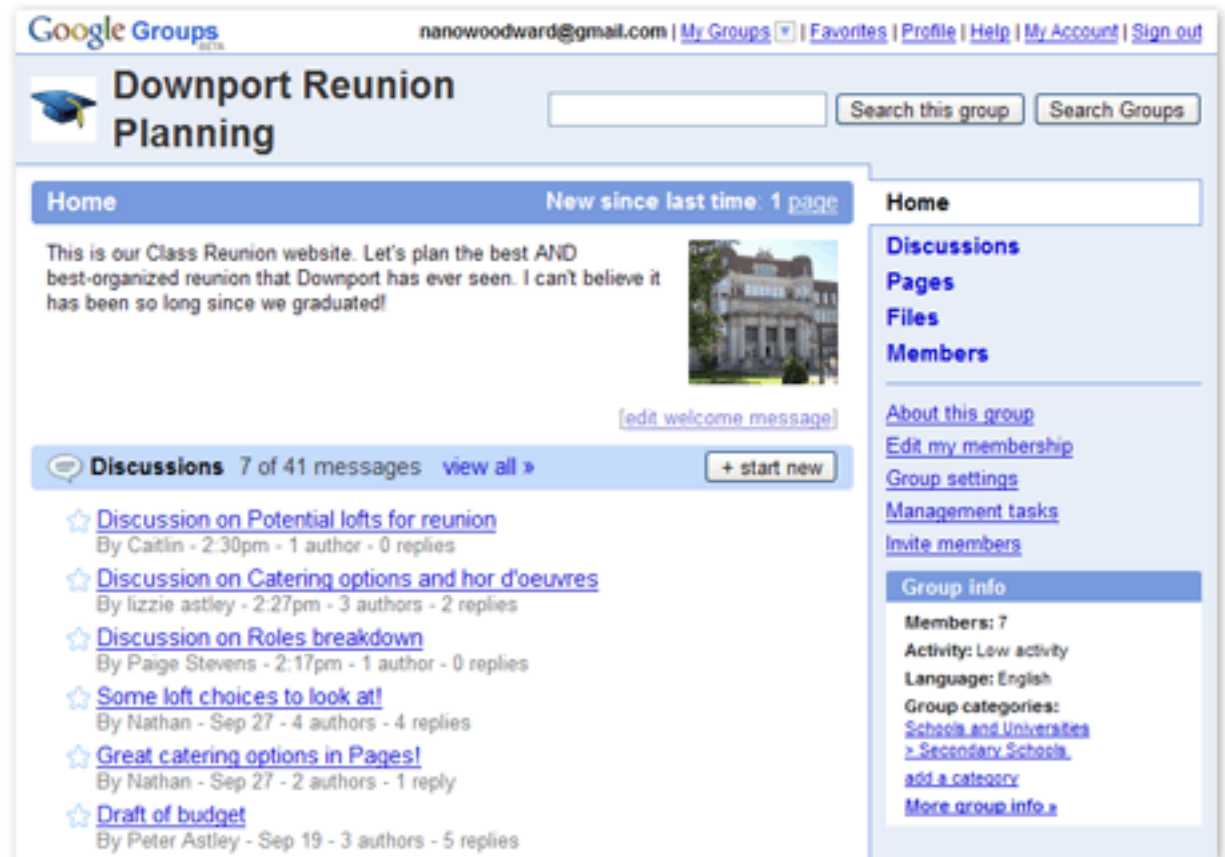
Google Groups BETA

nanowoodward@gmail.com | My Groups | Favorites | Profile | Help | My Account | Sign out

Downport Reunion Planning

Search this group | Search Groups

Home

New since last time: 1 page

This is our Class Reunion website. Let's plan the best AND best-organized reunion that Downport has ever seen. I can't believe it has been so long since we graduated!

[edit welcome message]

Discussions 7 of 41 messages view all »

+ start new

Discussion on Potential lofts for reunion
By Caitlin - 2:30pm - 1 author - 0 replies

Discussion on Catering options and hor d'oeuvres
By lizzie astley - 2:27pm - 3 authors - 2 replies

Discussion on Roles breakdown
By Paige Stevens - 2:17pm - 1 author - 0 replies

Some loft choices to look at!
By Nathan - Sep 27 - 4 authors - 4 replies

Great catering options in Pages!
By Nathan - Sep 27 - 2 authors - 1 reply

Draft of budget
By Peter Astley - Sep 19 - 3 authors - 5 replies

Home

Discussions

Pages

Files

Members

About this group

Edit my membership

Group settings

Management tasks

Invite members

Group info

Members: 7

Activity: Low activity

Language: English

Group categories:
Schools and Universities
> Secondary Schools

add a category

More group info »